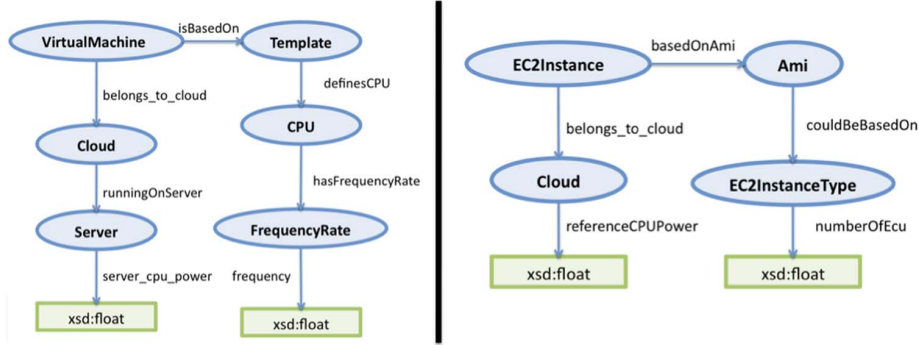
VirtualMachine
isBasedOn
Template
belongs_to_cloud
definesCPU
CPU
Cloud
runningOnServer
hasFrequencyRate
Server
FrequencyRate
server_cpu_power
frequency
xsd:float
xsd:float

EC2Instance
basedOnAmi
Ami
belongs_to_cloud
couldBeBasedOn
Cloud
EC2InstanceType
referenceCPUPower
numberOfEcu
xsd:float
xsd:float